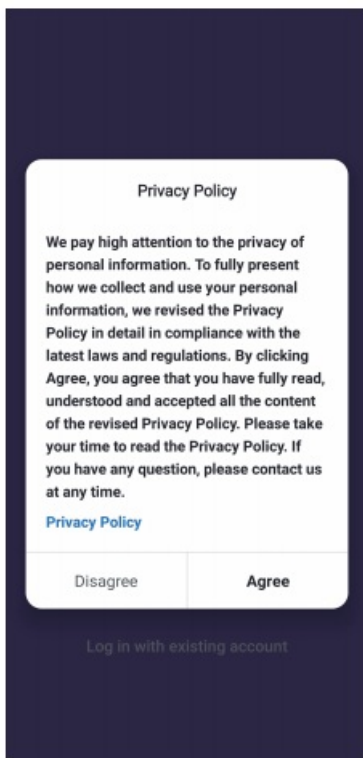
Privacy Policy

We pay high attention to the privacy of personal information. To fully present how we collect and use your personal information, we revised the Privacy Policy in detail in compliance with the latest laws and regulations. By clicking Agree, you agree that you have fully read, understood and accepted all the content of the revised Privacy Policy. Please take your time to read the Privacy Policy. If you have any question, please contact us at any time.

Privacy Policy

Disagree

Agree

Log in with existing account